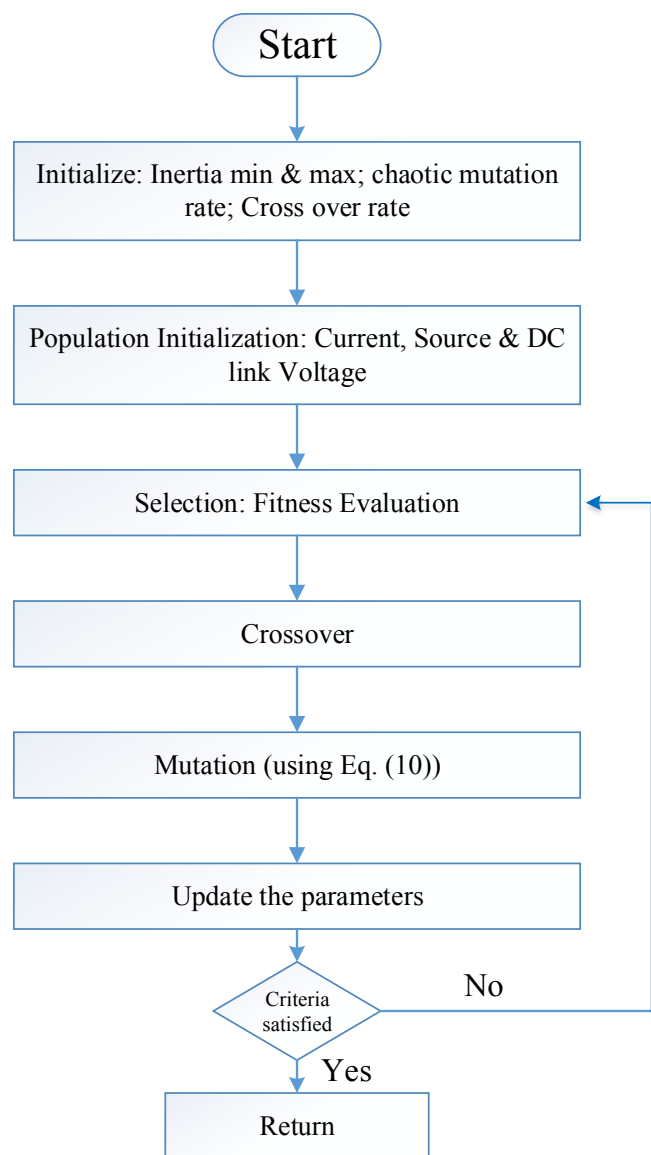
Start

Initialize: Inertia min & max; chaotic mutation rate; Cross over rate

Population Initialization: Current, Source & DC link Voltage

Selection: Fitness Evaluation

Crossover

Mutation (using Eq. (10))

Update the parameters

Criteria satisfied

No

Yes

Return